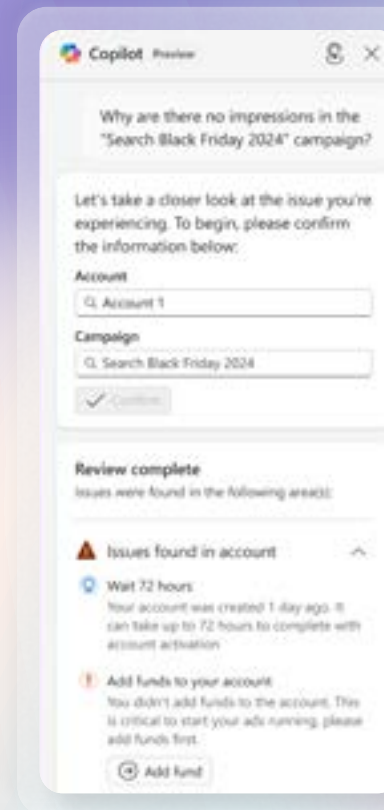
Copilot Preview

Why are there no impressions in the "Search Black Friday 2024" campaign?

Let's take a closer look at the issue you're experiencing. To begin, please confirm the information below:

Account

Account 1

Campaign

Search Black Friday 2024

Confirm

Review complete

Issues were found in the following area(s):

Issues found in account

Wait 72 hours

Your account was created 1 day ago. It can take up to 72 hours to complete with account activation

Add funds to your account

You didn't add funds to the account. This is critical to start your ads running, please add funds first.

Add fund